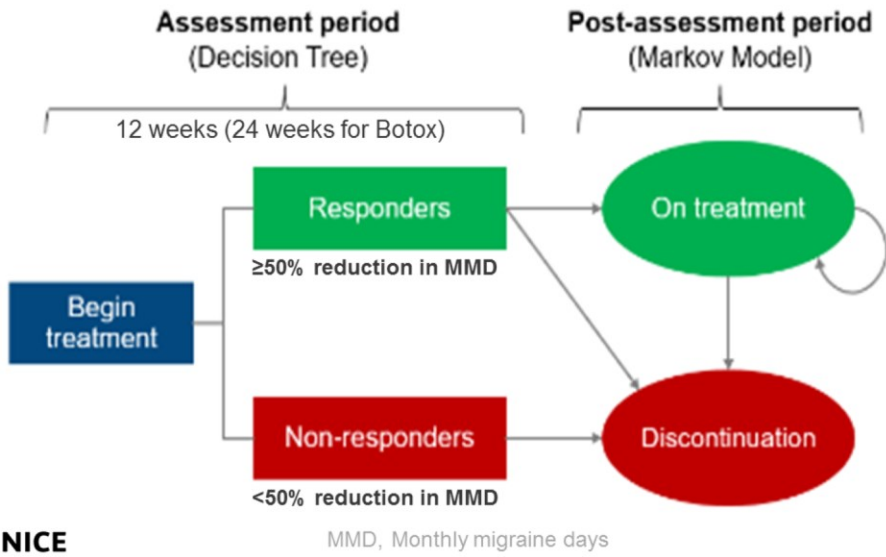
Assessment period
(Decision Tree)

Post-assessment period
(Markov Model)

12 weeks (24 weeks for Botox)

Responders

≥50% reduction in MMD

On treatment

Begin treatment

Non-responders

<50% reduction in MMD

Discontinuation

NICE

MMD, Monthly migraine days